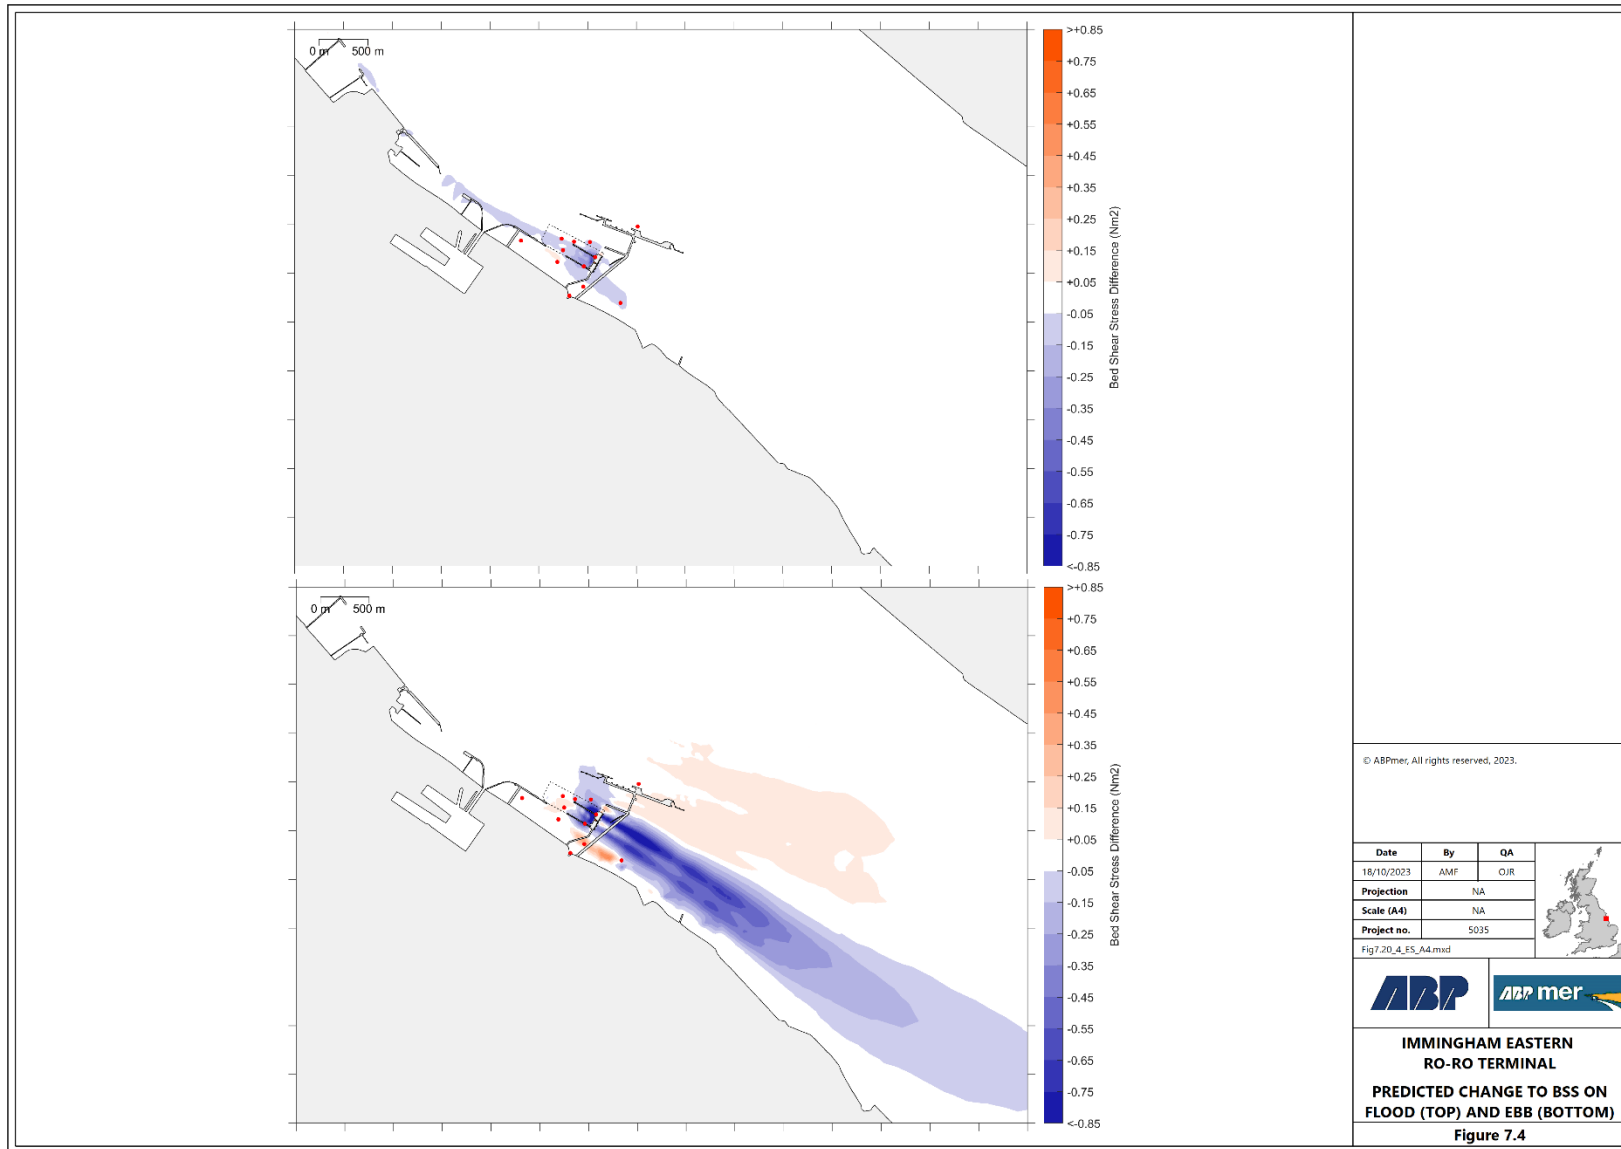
0 m 500 m

>+0.85
+0.75
+0.65
+0.55
+0.45
+0.35
+0.25
+0.15
+0.05
-0.05
-0.15
-0.25
-0.35
-0.45
-0.55
-0.65
-0.75
<-0.85

Bed Shear Stress Difference (Nm2)

0 m 500 m

>+0.85
+0.75
+0.65
+0.55
+0.45
+0.35
+0.25
+0.15
+0.05
-0.05
-0.15
-0.25
-0.35
-0.45
-0.55
-0.65
-0.75
<-0.85

Bed Shear Stress Difference (Nm2)

© ABPmer, All rights reserved, 2023.

| Date | By | QA |
|---|---|---|
| 18/10/2023 | AMF | OJR |
| Projection | NA | |
| Scale (A4) | NA | |
| Project no. | 5035 | |

Fig7.20_4_ES_A4.mxd

ABP

ABP mer

IMMINGHAM EASTERN RO-RO TERMINAL

PREDICTED CHANGE TO BSS ON FLOOD (TOP) AND EBB (BOTTOM)

Figure 7.4